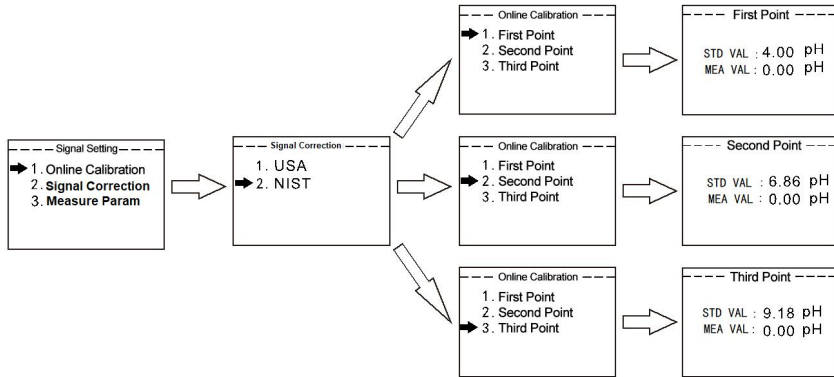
Signal Setting
1. Online Calibration
2. Signal Correction
3. Measure Param

Signal Correction
1. USA
2. NIST

Online Calibration
1. First Point
2. Second Point
3. Third Point

First Point
STD VAL : 4.00 pH
MEA VAL : 0.00 pH

Online Calibration
1. First Point
2. Second Point
3. Third Point

Second Point
STD VAL : 6.86 pH
MEA VAL : 0.00 pH

Online Calibration
1. First Point
2. Second Point
3. Third Point

Third Point
STD VAL : 9.18 pH
MEA VAL : 0.00 pH